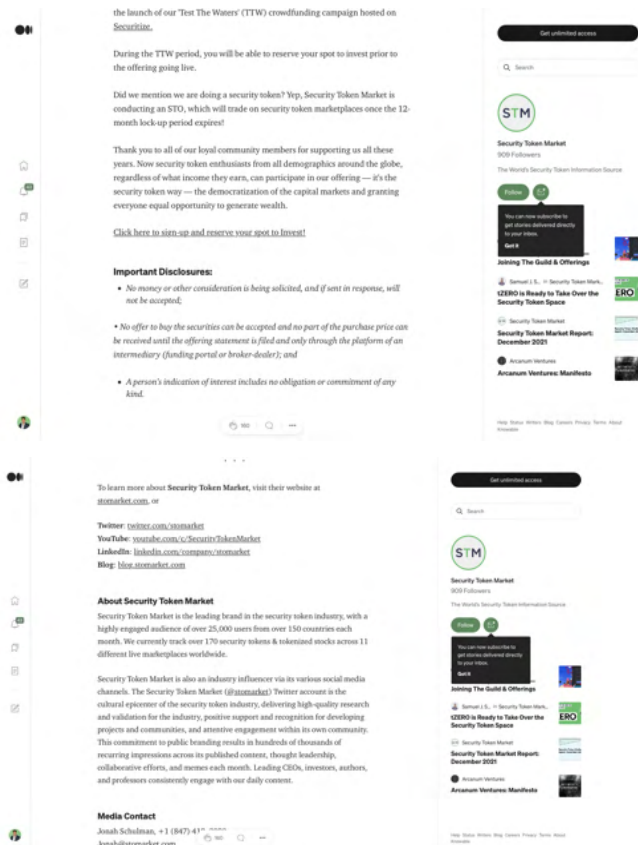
the launch of our 'Test The Waters' (TTW) crowdfunding campaign hosted on Securitize.

During the TTW period, you will be able to reserve your spot to invest prior to the offering going live.

Did we mention we are doing a security token? Yep, Security Token Market is conducting an STO, which will trade on security token marketplaces once the 12-month lock-up period expires!

Thank you to all of our loyal community members for supporting us all these years. Now security token enthusiasts from all demographics around the globe, regardless of what income they earn, can participate in our offering — it's the security token way — the democratization of the capital markets and granting everyone equal opportunity to generate wealth.

Click here to sign-up and reserve your spot to Invest!

Important Disclosures:

• No money or other consideration is being solicited, and if sent in response, will not be accepted;

• No offer to buy the securities can be accepted and no part of the purchase price can be received until the offering statement is filed and only through the platform of an intermediary (funding portal or broker-dealer); and

• A person's indication of interest includes no obligation or commitment of any kind.

Get unlimited access

Search

STM

Security Token Market
909 Followers
The World's Security Token Information Source

Follow

You can now subscribe to get stories delivered directly to your inbox.

Got it

Joining The Guild & Offerings

Samuel J. S... in Security Token Mark...
tZERO is Ready to Take Over the Security Token Space

Security Token Market
Security Token Market Report: December 2021

Arcanum Ventures
Arcanum Ventures: Manifesto

Help Status Writers Blog Careers Privacy Terms About Knowable

To learn more about Security Token Market, visit their website at stomarket.com, or

Twitter: twitter.com/stomarket
YouTube: youtube.com/c/SecurityTokenMarket
LinkedIn: linkedin.com/company/stomarket
Blog: blog.stomarket.com

About Security Token Market

Security Token Market is the leading brand in the security token industry, with a highly engaged audience of over 25,000 users from over 150 countries each month. We currently track over 170 security tokens & tokenized stocks across 11 different live marketplaces worldwide.

Security Token Market is also an industry influencer via its various social media channels. The Security Token Market (@stomarket) Twitter account is the cultural epicenter of the security token industry, delivering high-quality research and validation for the industry, positive support and recognition for developing projects and communities, and attentive engagement within its own community. This commitment to public branding results in hundreds of thousands of recurring impressions across its published content, thought leadership, collaborative efforts, and memes each month. Leading CEOs, investors, authors, and professors consistently engage with our daily content.

Media Contact

Jonah Schulman, +1 (847) 41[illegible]
Jonah@stomarket.com

Get unlimited access

Search

STM

Security Token Market
909 Followers
The World's Security Token Information Source

Follow

You can now subscribe to get stories delivered directly to your inbox.

Got it

Joining The Guild & Offerings

Samuel J. S... in Security Token Mark...
tZERO is Ready to Take Over the Security Token Space

Security Token Market
Security Token Market Report: December 2021

Arcanum Ventures
Arcanum Ventures: Manifesto

Help Status Writers Blog Careers Privacy Terms About Knowable